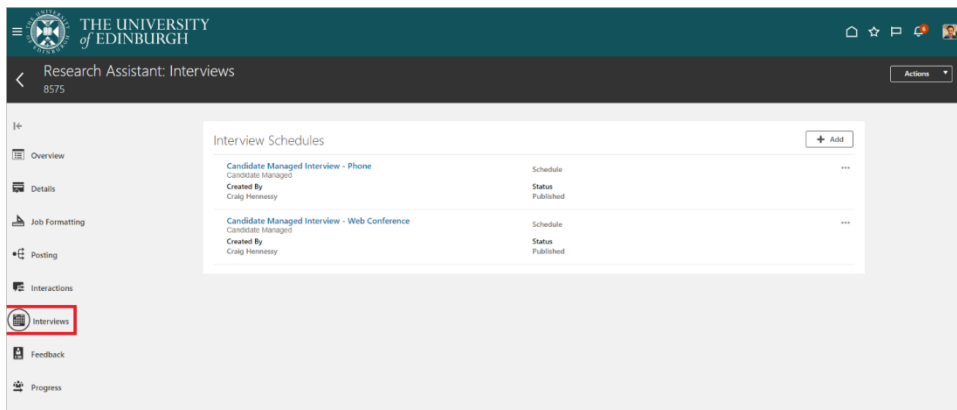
THE UNIVERSITY of EDINBURGH

Research Assistant: Interviews
8575

Actions

Overview

Details

Job Formatting

Posting

Interactions

Interviews

Feedback

Progress

Interview Schedules

+ Add

Candidate Managed Interview - Phone
Candidate Managed
Created By
Craig Hennessy

Schedule
Status
Published

Candidate Managed Interview - Web Conference
Candidate Managed
Created By
Craig Hennessy

Schedule
Status
Published